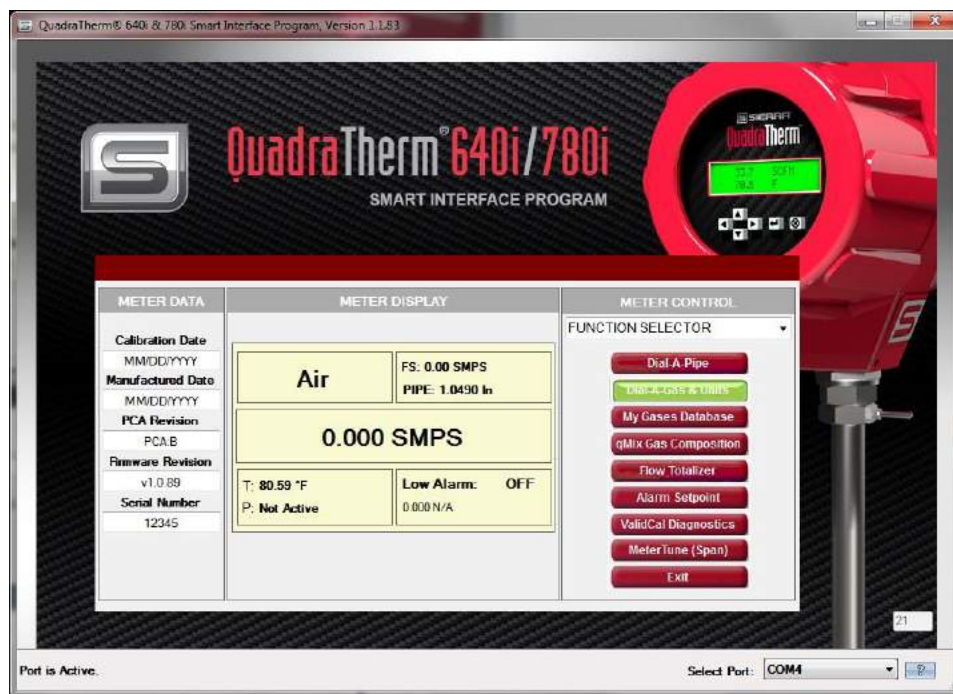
QuadraTherm® 640i & 780i Smart Interface Program, Version 1.1.83

QuadraTherm® 640i/780i
SMART INTERFACE PROGRAM

SIERRA
QuadraTherm
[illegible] SCFM
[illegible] F

METER DATA
Calibration Date
MM/DD/YYYY
Manufactured Date
MM/DD/YYYY
PCA Revision
PCA.B
Firmware Revision
v1.0.89
Serial Number
12345

METER DISPLAY
Air
FS: 0.00 SMPS
PIPE: 1.0490 In
0.000 SMPS
T: 80.59 °F
P: Not Active
Low Alarm: OFF
0.000 N/A

METER CONTROL
FUNCTION SELECTOR
Dial-A-Pipe
Dial-A-Gas & Units
My Gases Database
qMix Gas Composition
Flow Totalizer
Alarm Setpoint
ValidCal Diagnostics
MeterTune (Span)
Exit

21

Port is Active.
Select Port: COM4
?